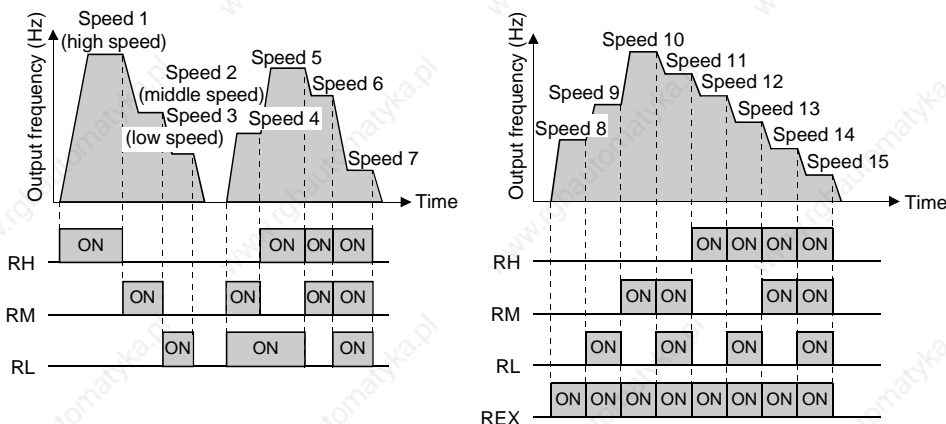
Output frequency (Hz)

Speed 1 (high speed)

Speed 2 (middle speed)

Speed 3 (low speed)

Speed 4

Speed 5

Speed 6

Speed 7

Time

RH ON ON ON ON

RM ON ON ON ON

RL ON ON ON

Output frequency (Hz)

Speed 8

Speed 9

Speed 10

Speed 11

Speed 12

Speed 13

Speed 14

Speed 15

Time

RH ON ON ON ON

RM ON ON ON ON

RL ON ON ON ON

REX ON ON ON ON ON ON ON ON